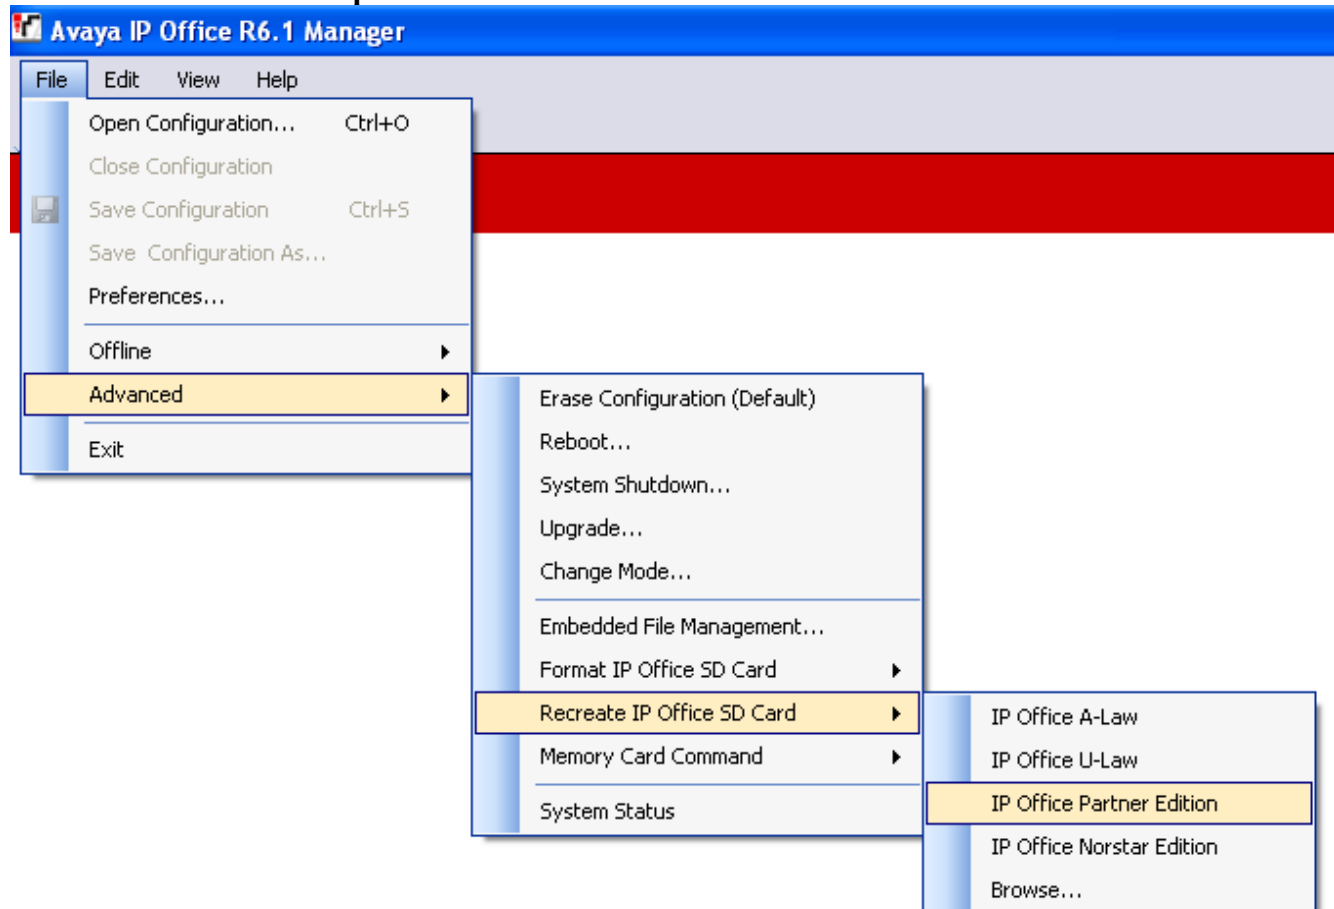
Avaya IP Office R6.1 Manager

File Edit View Help

Open Configuration... Ctrl+O
Close Configuration
Save Configuration Ctrl+S
Save Configuration As...
Preferences...

Offline
Advanced

Exit

Erase Configuration (Default)
Reboot...
System Shutdown...
Upgrade...
Change Mode...

Embedded File Management...
Format IP Office SD Card
Recreate IP Office SD Card
Memory Card Command

System Status

IP Office A-Law
IP Office U-Law
IP Office Partner Edition
IP Office Norstar Edition
Browse...